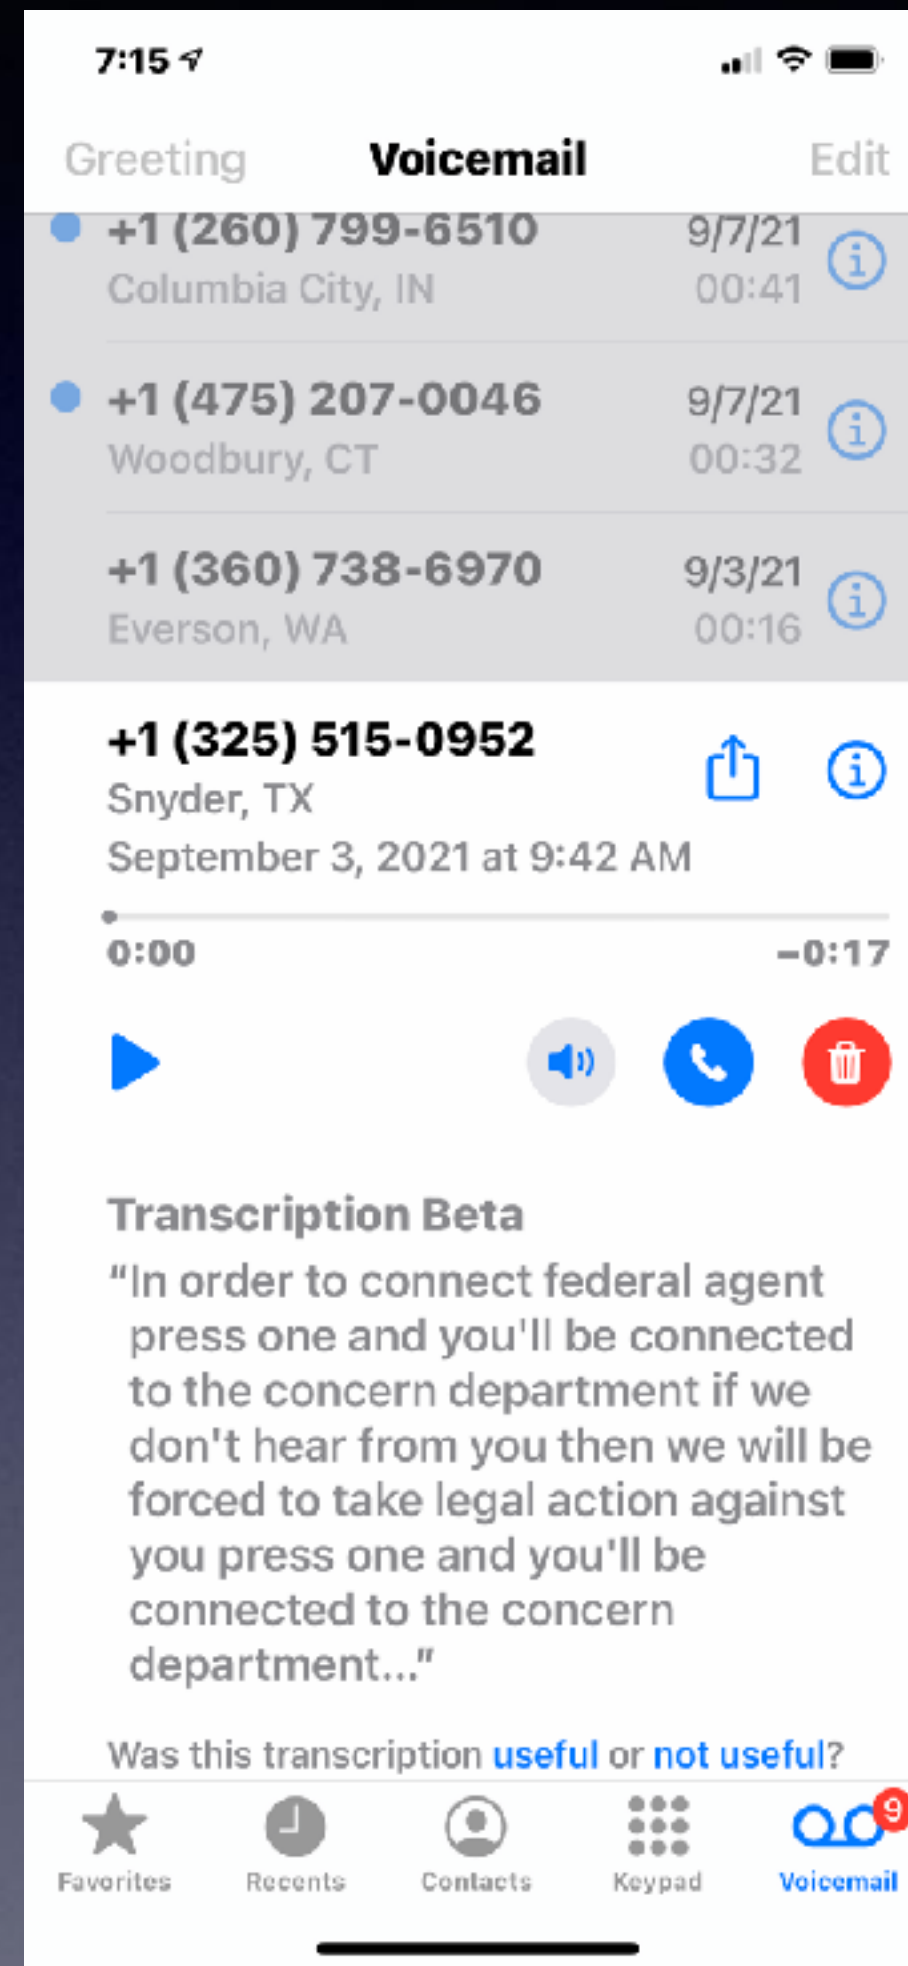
7:15

Greeting Voicemail Edit

+1 (260) 799-6510
Columbia City, IN
9/7/21
00:41

+1 (475) 207-0046
Woodbury, CT
9/7/21
00:32

+1 (360) 738-6970
Everson, WA
9/3/21
00:16

+1 (325) 515-0952
Snyder, TX
September 3, 2021 at 9:42 AM

0:00 −0:17

Transcription Beta

"In order to connect federal agent press one and you'll be connected to the concern department if we don't hear from you then we will be forced to take legal action against you press one and you'll be connected to the concern department..."

Was this transcription useful or not useful?

Favorites Recents Contacts Keypad 9 Voicemail